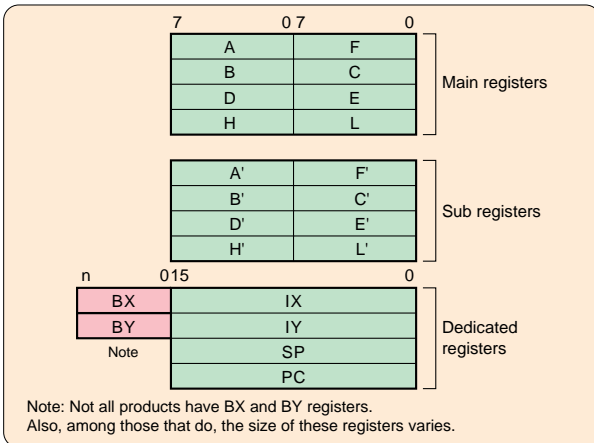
7 0 7 0

| A | F |
|---|---|
| B | C |
| D | E |
| H | L |

Main registers

| A' | F' |
|---|---|
| B' | C' |
| D' | E' |
| H' | L' |

Sub registers

n 0 15 0

| BX | IX |
|---|---|
| BY | IY |
| Note | SP |
| | PC |

Dedicated registers

Note: Not all products have BX and BY registers. Also, among those that do, the size of these registers varies.